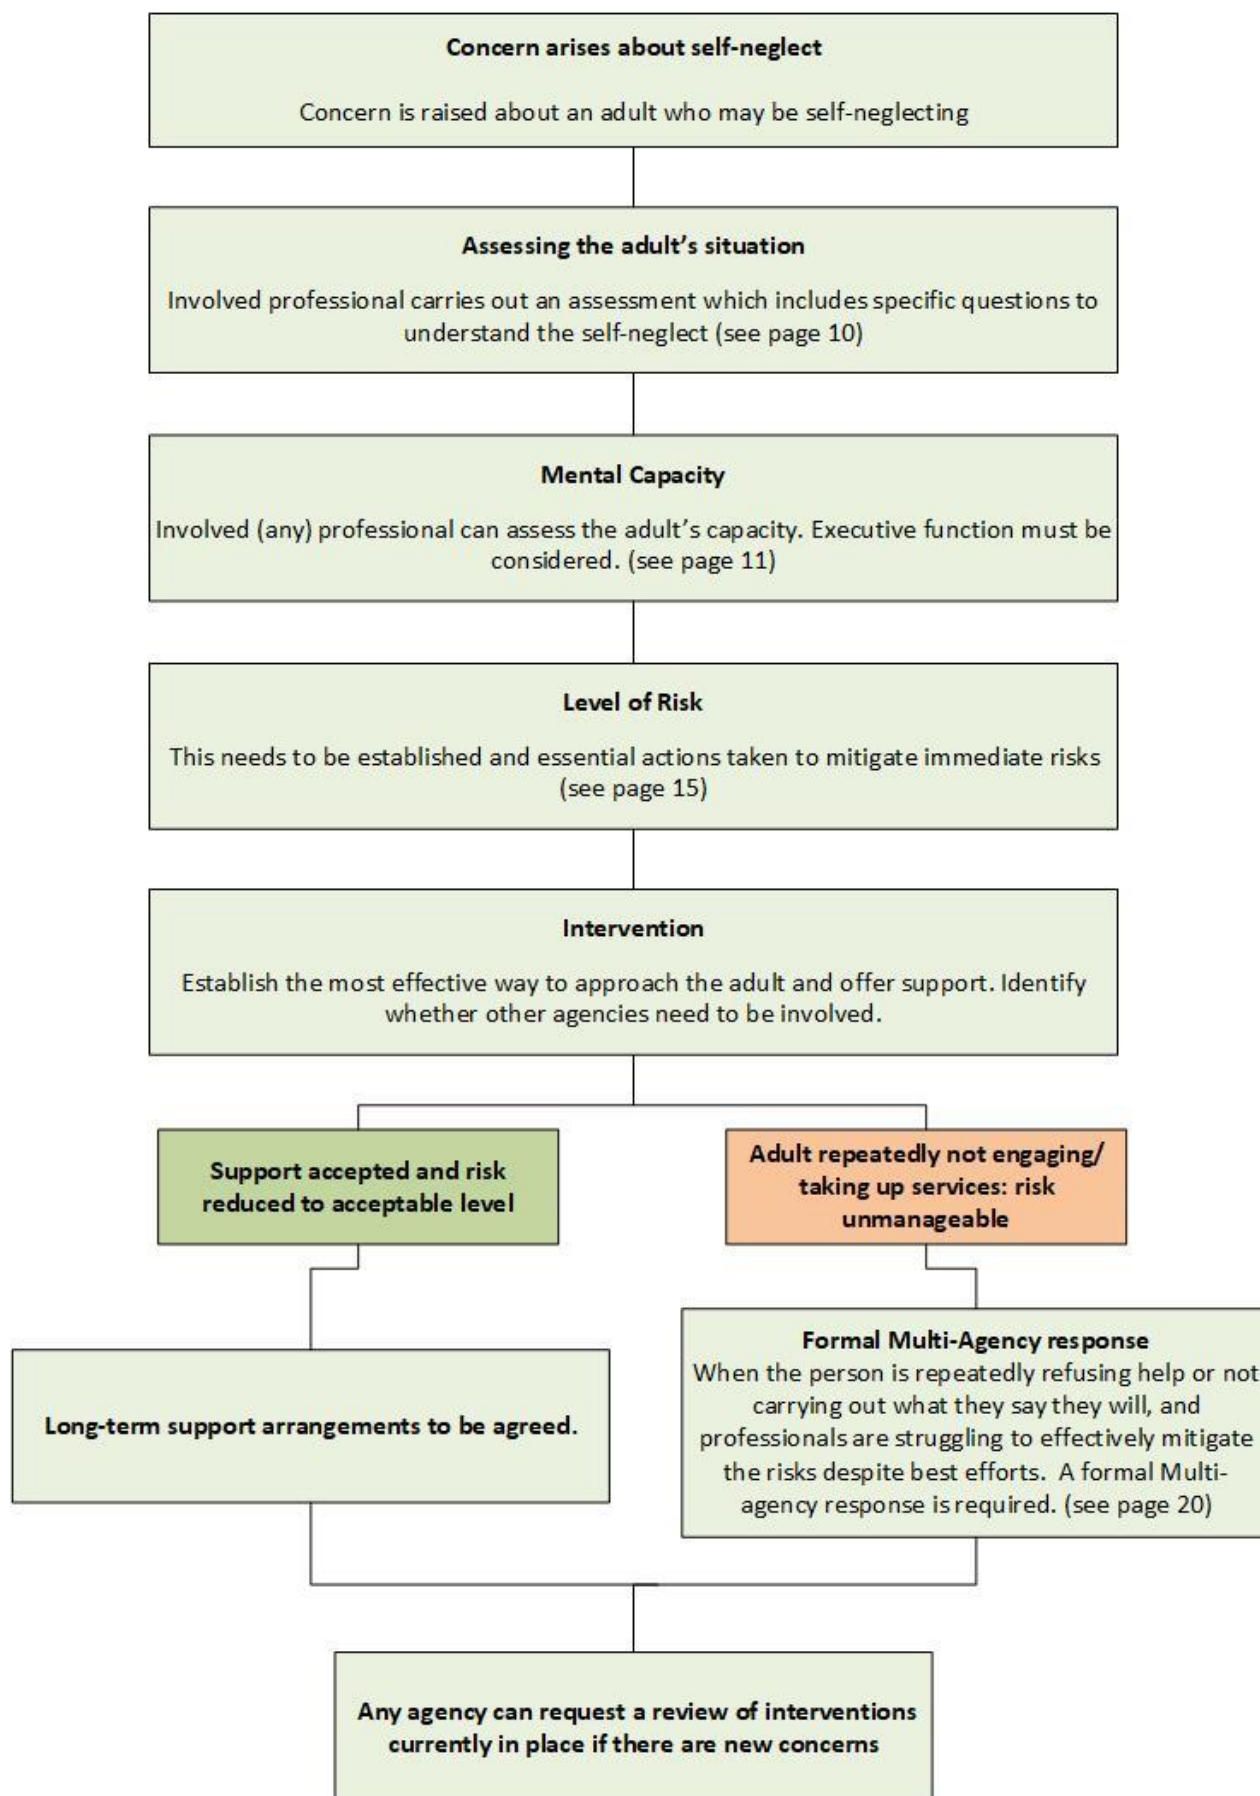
Concern arises about self-neglect

Concern is raised about an adult who may be self-neglecting

Assessing the adult's situation

Involved professional carries out an assessment which includes specific questions to understand the self-neglect (see page 10)

Mental Capacity

Involved (any) professional can assess the adult's capacity. Executive function must be considered. (see page 11)

Level of Risk

This needs to be established and essential actions taken to mitigate immediate risks (see page 15)

Intervention

Establish the most effective way to approach the adult and offer support. Identify whether other agencies need to be involved.

Support accepted and risk reduced to acceptable level

Adult repeatedly not engaging/ taking up services: risk unmanageable

Long-term support arrangements to be agreed.

Formal Multi-Agency response
When the person is repeatedly refusing help or not carrying out what they say they will, and professionals are struggling to effectively mitigate the risks despite best efforts. A formal Multi-agency response is required. (see page 20)

Any agency can request a review of interventions currently in place if there are new concerns